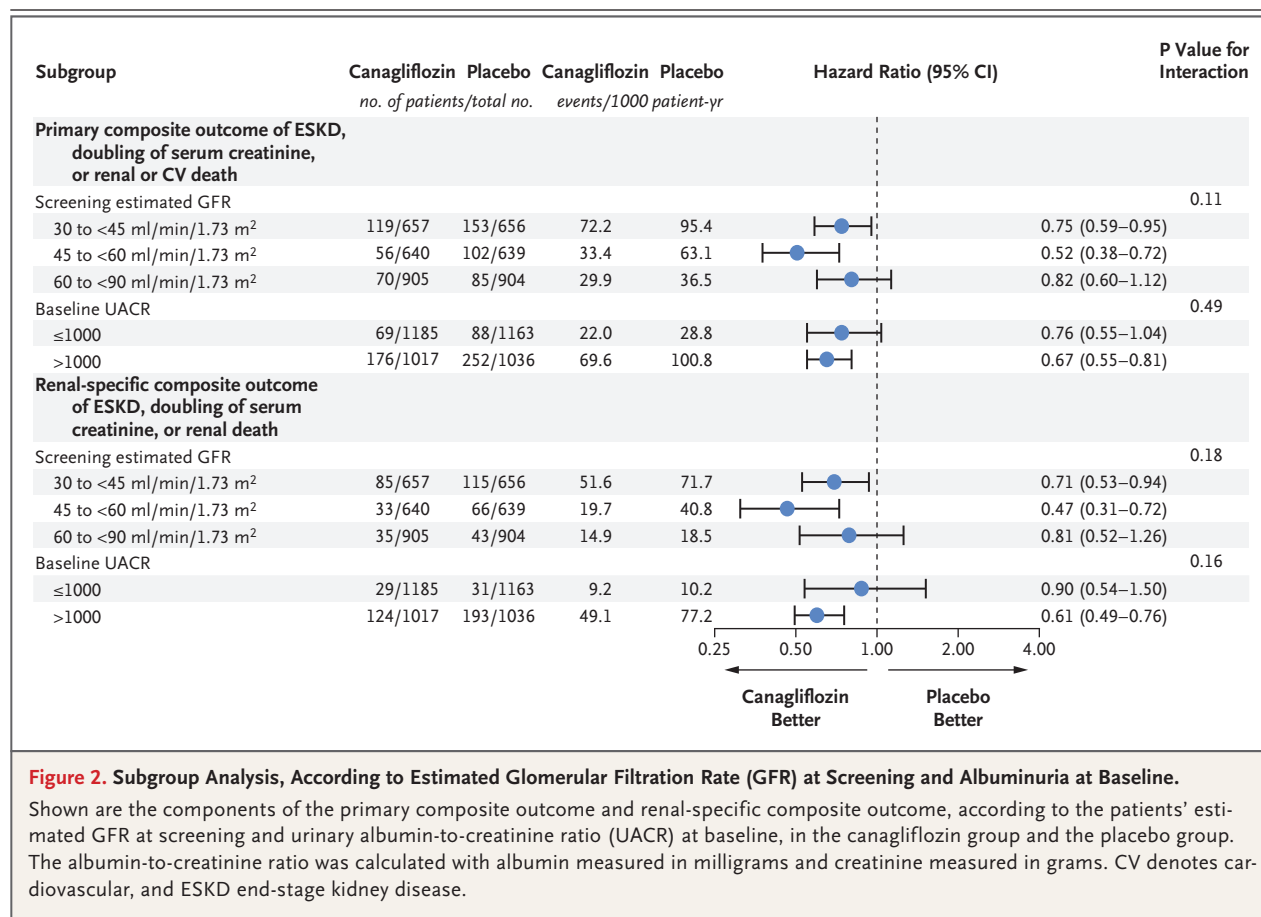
| Subgroup | Canagliflozin | Placebo | Canagliflozin | Placebo | Hazard Ratio (95% CI) | P Value for Interaction |
|---|---|---|---|---|---|---|
| | *no. of patients/total no.* | | *events/1000 patient-yr* | | | |
| **Primary composite outcome of ESKD, doubling of serum creatinine, or renal or CV death** | | | | | | |
| Screening estimated GFR | | | | | | 0.11 |
| 30 to <45 ml/min/1.73 m$^2$ | 119/657 | 153/656 | 72.2 | 95.4 | 0.75 (0.59–0.95) | |
| 45 to <60 ml/min/1.73 m$^2$ | 56/640 | 102/639 | 33.4 | 63.1 | 0.52 (0.38–0.72) | |
| 60 to <90 ml/min/1.73 m$^2$ | 70/905 | 85/904 | 29.9 | 36.5 | 0.82 (0.60–1.12) | |
| Baseline UACR | | | | | | 0.49 |
| ≤1000 | 69/1185 | 88/1163 | 22.0 | 28.8 | 0.76 (0.55–1.04) | |
| >1000 | 176/1017 | 252/1036 | 69.6 | 100.8 | 0.67 (0.55–0.81) | |
| **Renal-specific composite outcome of ESKD, doubling of serum creatinine, or renal death** | | | | | | |
| Screening estimated GFR | | | | | | 0.18 |
| 30 to <45 ml/min/1.73 m$^2$ | 85/657 | 115/656 | 51.6 | 71.7 | 0.71 (0.53–0.94) | |
| 45 to <60 ml/min/1.73 m$^2$ | 33/640 | 66/639 | 19.7 | 40.8 | 0.47 (0.31–0.72) | |
| 60 to <90 ml/min/1.73 m$^2$ | 35/905 | 43/904 | 14.9 | 18.5 | 0.81 (0.52–1.26) | |
| Baseline UACR | | | | | | 0.16 |
| ≤1000 | 29/1185 | 31/1163 | 9.2 | 10.2 | 0.90 (0.54–1.50) | |
| >1000 | 124/1017 | 193/1036 | 49.1 | 77.2 | 0.61 (0.49–0.76) | |

0.25 0.50 1.00 2.00 4.00

Canagliflozin Better

Placebo Better

**Figure 2. Subgroup Analysis, According to Estimated Glomerular Filtration Rate (GFR) at Screening and Albuminuria at Baseline.**

Shown are the components of the primary composite outcome and renal-specific composite outcome, according to the patients' estimated GFR at screening and urinary albumin-to-creatinine ratio (UACR) at baseline, in the canagliflozin group and the placebo group. The albumin-to-creatinine ratio was calculated with albumin measured in milligrams and creatinine measured in grams. CV denotes cardiovascular, and ESKD end-stage kidney disease.